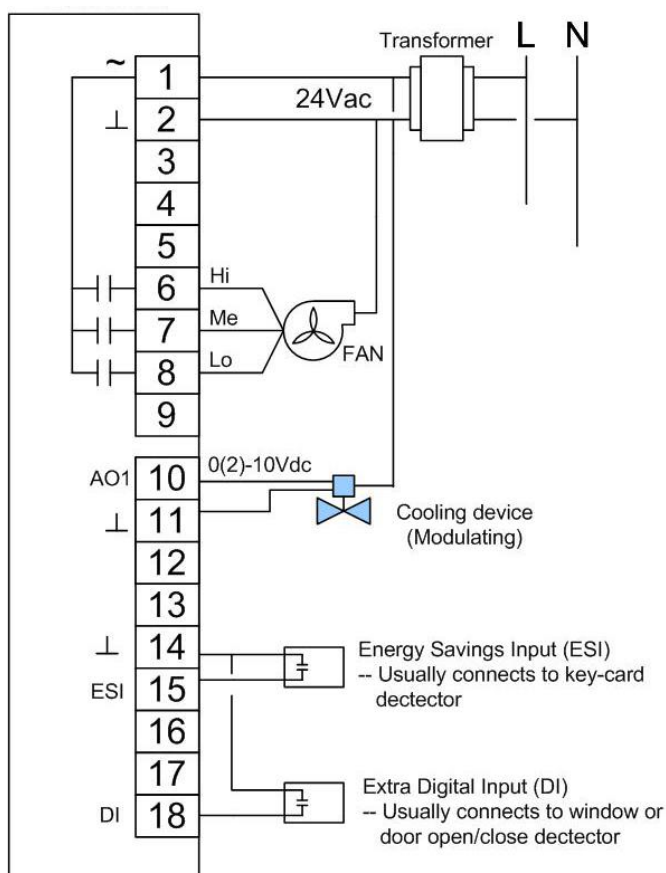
Transformer L N

~ 1
⊥ 2
24Vac
3
4
5
6 Hi
7 Me
8 Lo
FAN
9

AO1 10 0(2)-10Vdc
⊥ 11
Cooling device (Modulating)
12
13
⊥ 14
ESI 15
Energy Savings Input (ESI)
-- Usually connects to key-card dectector
16
17
DI 18
Extra Digital Input (DI)
-- Usually connects to window or door open/close dectector